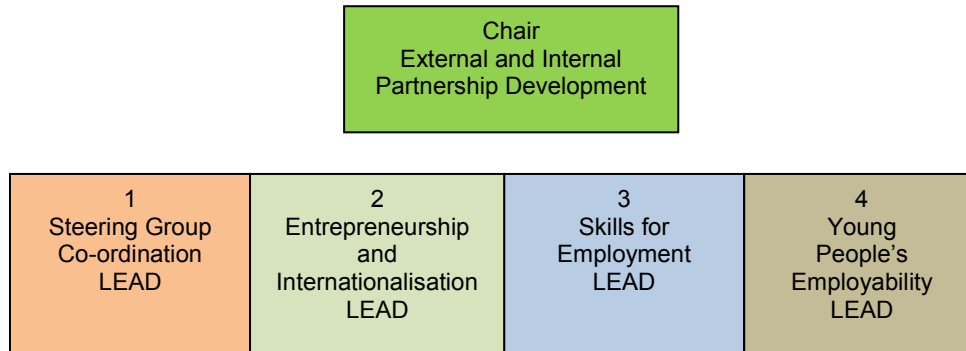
Chair
External and Internal
Partnership Development

1
Steering Group
Co-ordination
LEAD

2
Entrepreneurship
and
Internationalisation
LEAD

3
Skills for
Employment
LEAD

4
Young
People's
Employability
LEAD